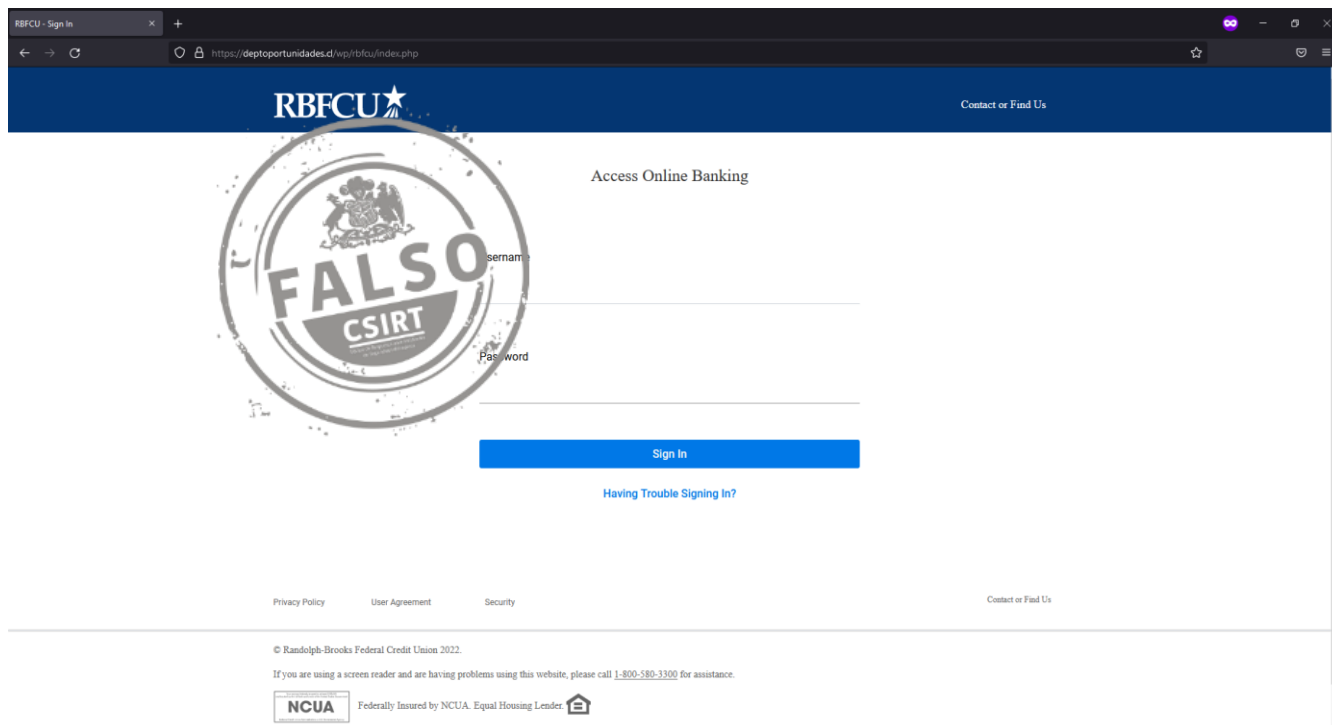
RBFCU - Sign In

https://deptoportunidades.cl/wp/rbfcu/index.php

RBFCU

Contact or Find Us

FALSO
CSIRT

Access Online Banking

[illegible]sernam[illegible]

Pas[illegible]word

Sign In

Having Trouble Signing In?

Privacy Policy
User Agreement
Security

Contact or Find Us

© Randolph-Brooks Federal Credit Union 2022.

If you are using a screen reader and are having problems using this website, please call 1-800-580-3300 for assistance.

NCUA
Federally Insured by NCUA. Equal Housing Lender.